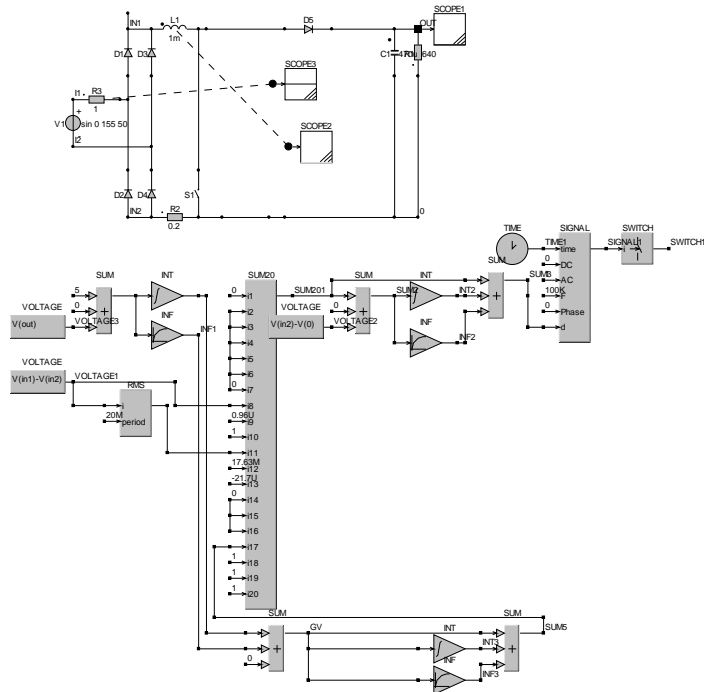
IN1
L1
1m
D5
SCOPE1
OUT
D1
D3
C1
470U
640
SCOPE3
I1
R3
1
+
V1
sin 0 155 50
SCOPE2
I2
D2
D4
S1
IN2
R2
0.2
0
TIME
SIGNAL
SWITCH
TIME1
time
SIGNAL1
SWITCH1
0
DC
SUM
INT
SUM20
SUM
INT
SUM
SUM3
AC
5
0
i1
SUM201
0
SUM2
INT2
100K
F
VOLTAGE
+
i2
VOLTAGE
+
+
0
V(out)
VOLTAGE3
INF
i3
V(in2)-V(0)
VOLTAGE2
Phase
INF1
i4
INF
INF2
d
i5
VOLTAGE
i6
V(in1)-V(in2)
VOLTAGE1
0
i7
RMS
i8
20M
period
0.96U
i9
1
i10
i11
17.63M
i12
-21.7U
i13
0
i14
i15
i16
i17
1
i18
1
i19
1
i20
SUM
SUM
SUM5
GV
INT
INT3
+
+
0
INF
INF3